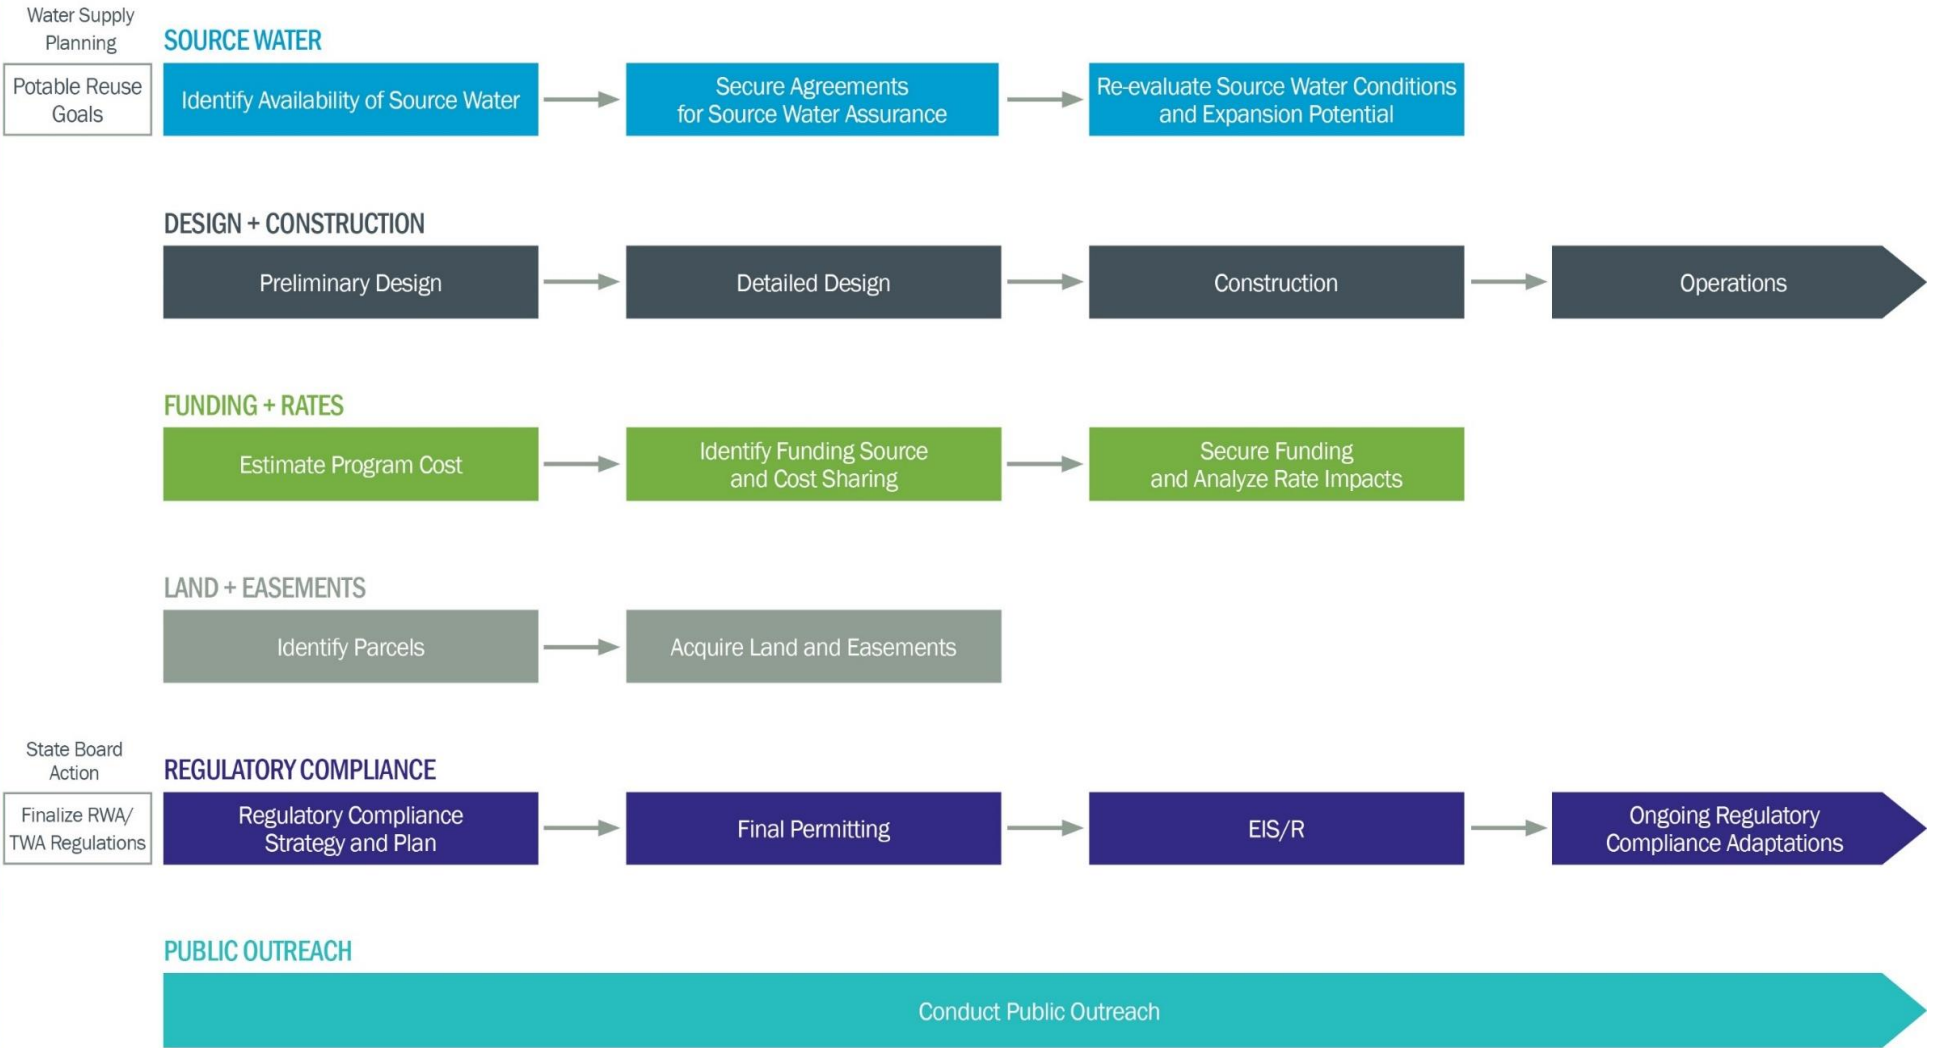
Water Supply Planning

Potable Reuse Goals

SOURCE WATER

Identify Availability of Source Water

Secure Agreements for Source Water Assurance

Re-evaluate Source Water Conditions and Expansion Potential

DESIGN + CONSTRUCTION

Preliminary Design

Detailed Design

Construction

Operations

FUNDING + RATES

Estimate Program Cost

Identify Funding Source and Cost Sharing

Secure Funding and Analyze Rate Impacts

LAND + EASEMENTS

Identify Parcels

Acquire Land and Easements

State Board Action

Finalize RWA/ TWA Regulations

REGULATORY COMPLIANCE

Regulatory Compliance Strategy and Plan

Final Permitting

EIS/R

Ongoing Regulatory Compliance Adaptations

PUBLIC OUTREACH

Conduct Public Outreach